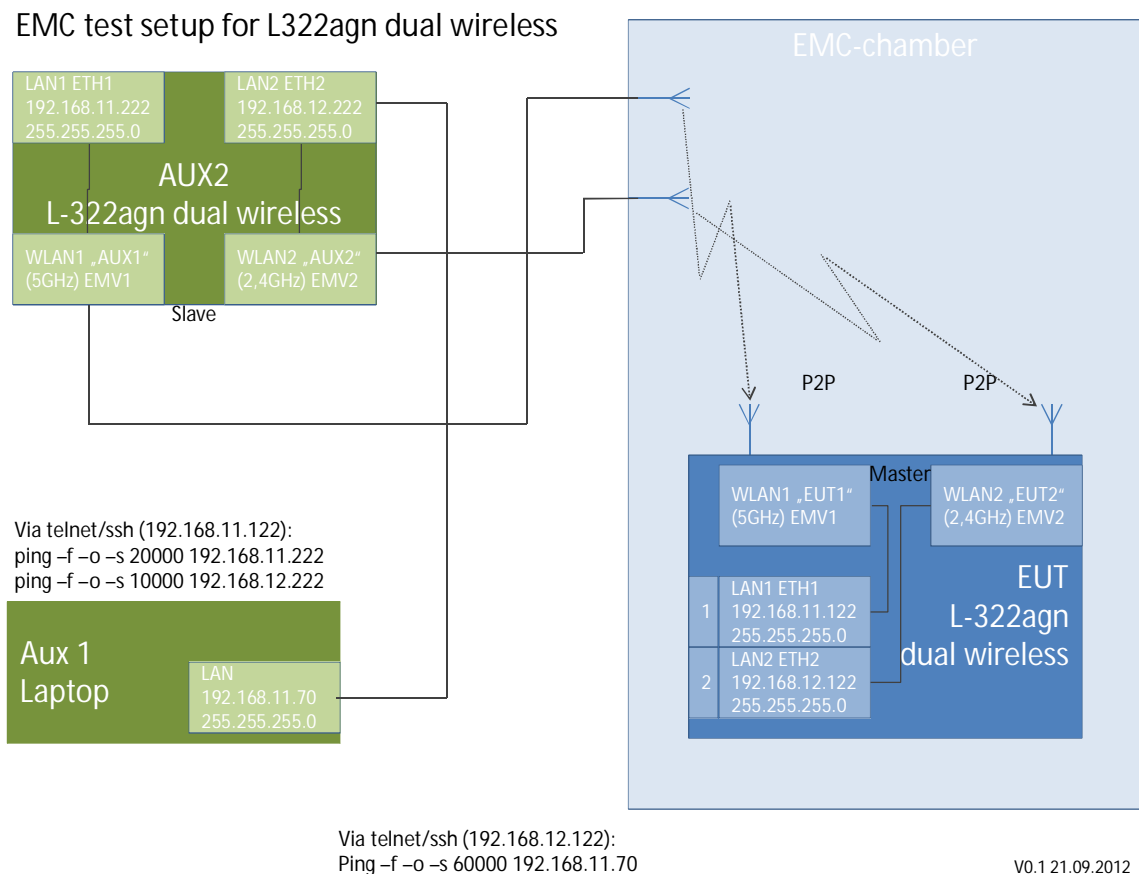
EMC test setup for L322agn dual wireless

LAN1 ETH1
192.168.11.222
255.255.255.0

LAN2 ETH2
192.168.12.222
255.255.255.0

AUX2
L-322agn dual wireless

WLAN1 „AUX1“
(5GHz) EMV1

WLAN2 „AUX2“
(2,4GHz) EMV2

Slave

EMC-chamber

P2P

P2P

Master

WLAN1 „EUT1“
(5GHz) EMV1

WLAN2 „EUT2“
(2,4GHz) EMV2

EUT
L-322agn
dual wireless

1

LAN1 ETH1
192.168.11.122
255.255.255.0

2

LAN2 ETH2
192.168.12.122
255.255.255.0

Via telnet/ssh (192.168.11.122):
ping –f –o –s 20000 192.168.11.222
ping –f –o –s 10000 192.168.12.222

Aux 1
Laptop

LAN
192.168.11.70
255.255.255.0

Via telnet/ssh (192.168.12.122):
Ping –f –o –s 60000 192.168.11.70

V0.1 21.09.2012